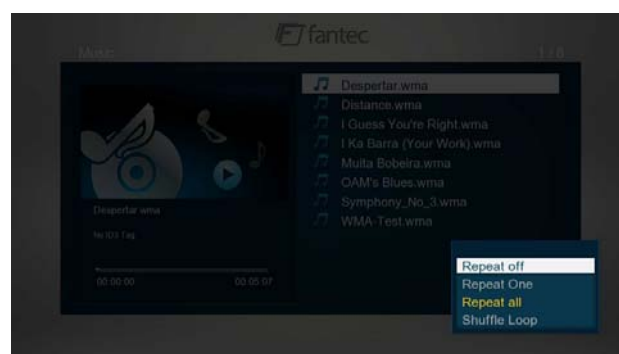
fantec

Music

1 / 8

Despertar.wma

No ID3 Tag

00:00:00

00:05:07

Despertar.wma
Distance.wma
I Guess You're Right.wma
I Ka Barra (Your Work).wma
Muita Bobeira.wma
OAM's Blues.wma
Symphony_No_3.wma
WMA-Test.wma

Repeat off
Repeat One
Repeat all
Shuffle Loop